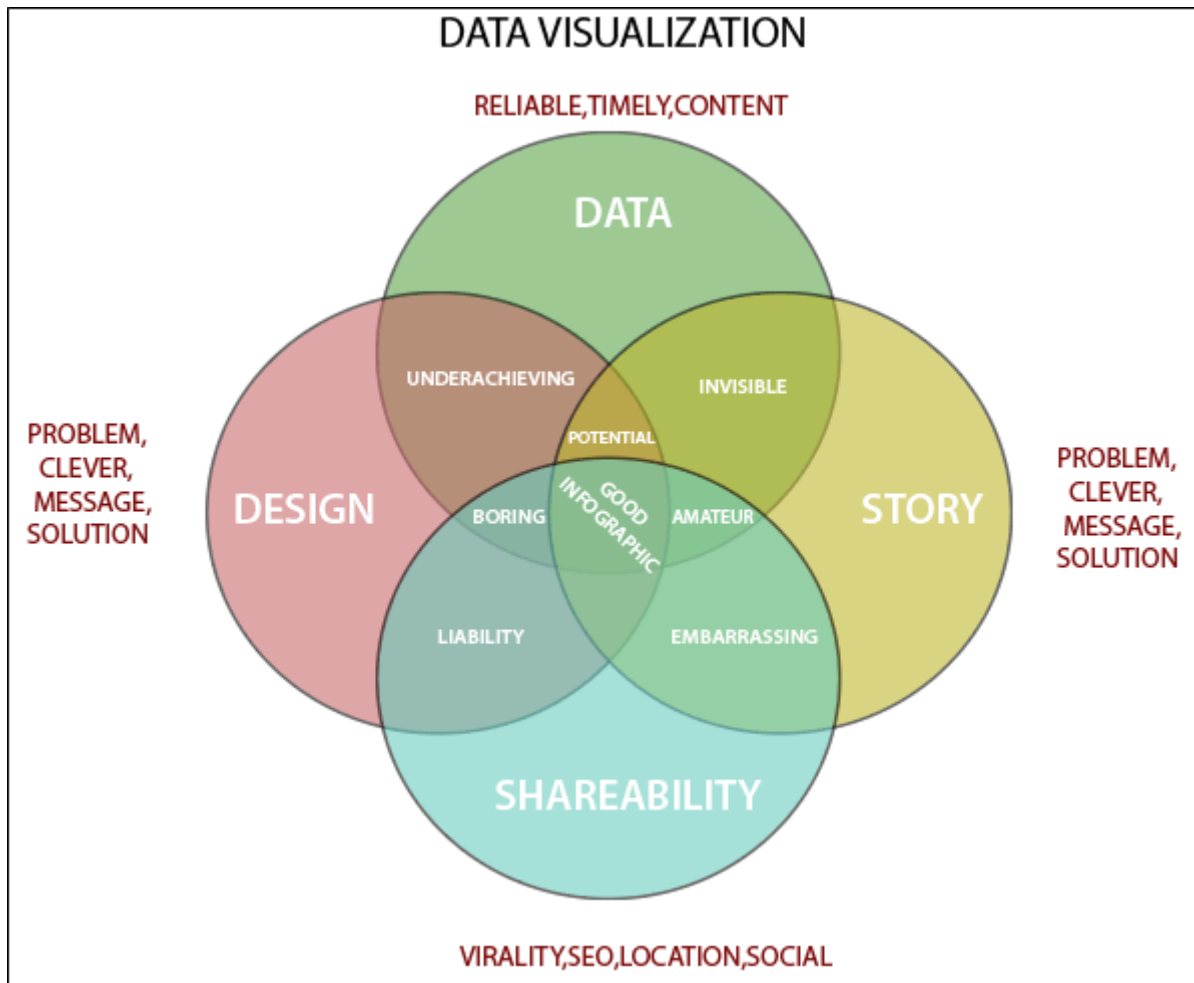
DATA VISUALIZATION

RELIABLE,TIMELY,CONTENT

DATA

PROBLEM, CLEVER, MESSAGE, SOLUTION

UNDERACHIEVING

INVISIBLE

POTENTIAL

DESIGN

BORING

GOOD INFOGRAPHIC

AMATEUR

STORY

PROBLEM, CLEVER, MESSAGE, SOLUTION

LIABILITY

EMBARRASSING

SHAREABILITY

VIRALITY,SEO,LOCATION,SOCIAL